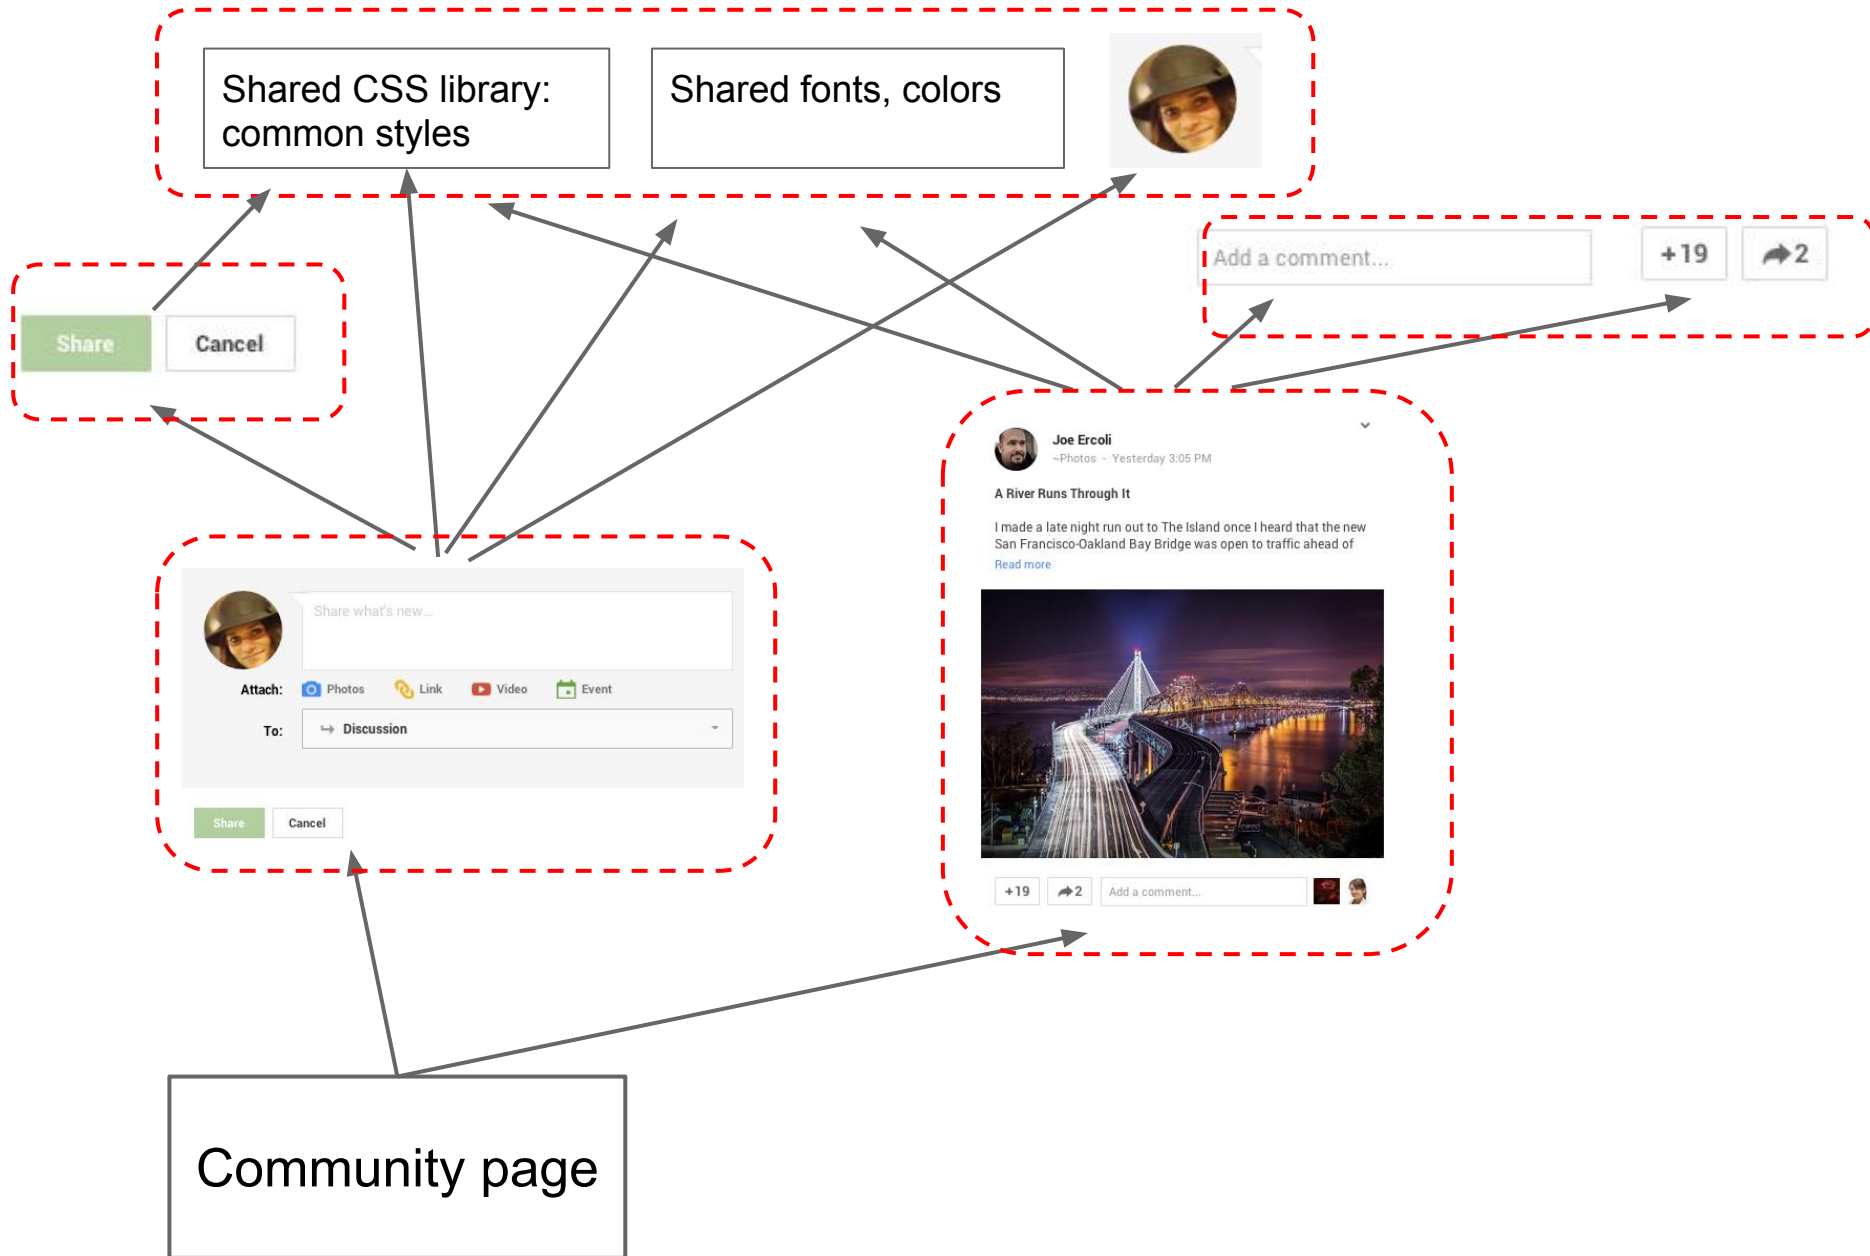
Shared CSS library: common styles

Shared fonts, colors

Add a comment...

+19

2

Share

Cancel

Joe Ercoli
~Photos - Yesterday 3:05 PM

A River Runs Through It

I made a late night run out to The Island once I heard that the new San Francisco-Oakland Bay Bridge was open to traffic ahead of

Read more

+19

2

Add a comment...

Share what's new...

Attach: Photos Link Video Event

To: Discussion

Share

Cancel

Community page